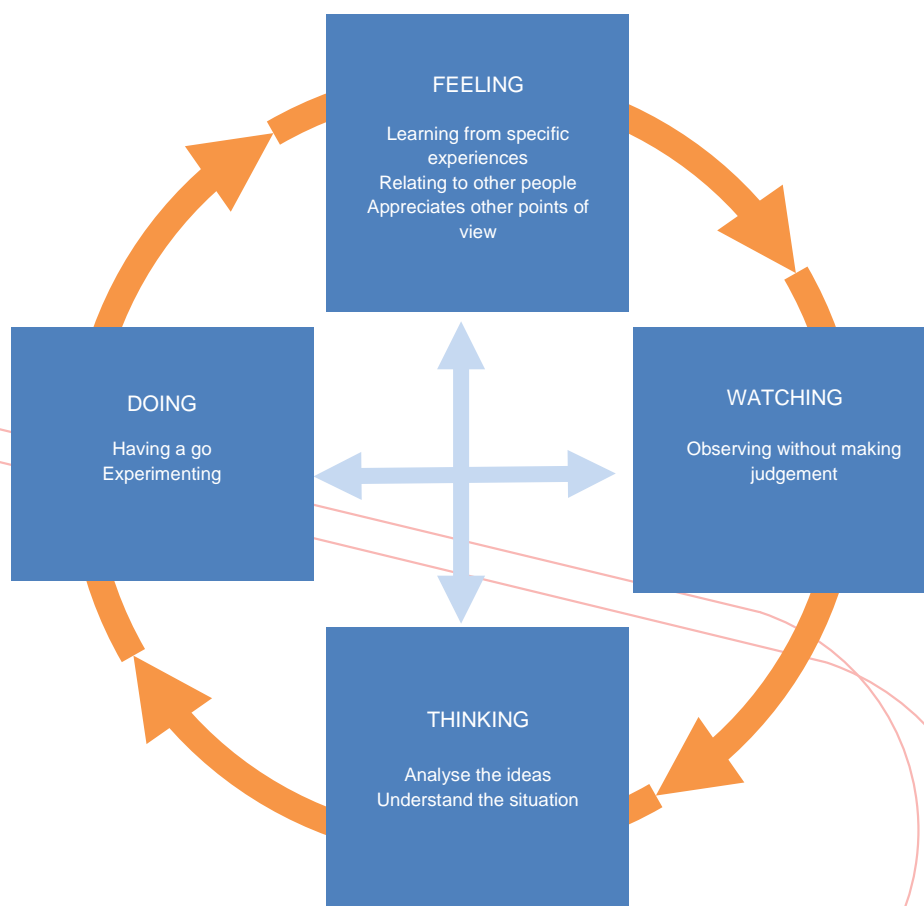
FEELING

Learning from specific experiences
Relating to other people
Appreciates other points of view

WATCHING

Observing without making judgement

THINKING

Analyse the ideas
Understand the situation

DOING

Having a go
Experimenting